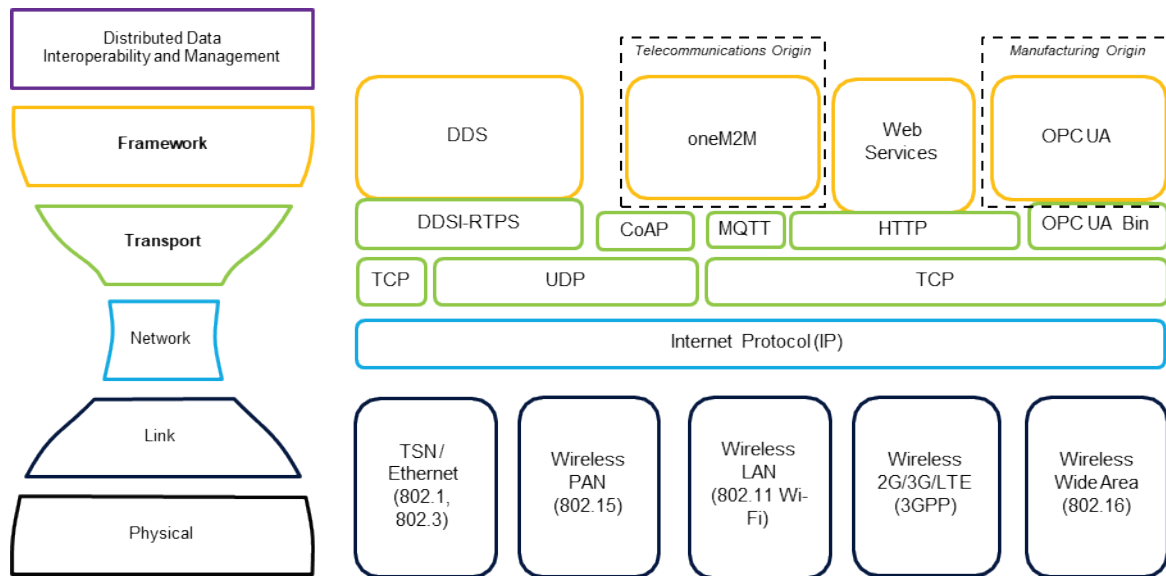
Distributed Data Interoperability and Management

Framework

Transport

Network

Link

Physical

Telecommunications Origin

Manufacturing Origin

DDS

oneM2M

Web Services

OPC UA

DDSI-RTPS

CoAP

MQTT

HTTP

OPC UA Bin

TCP

UDP

TCP

Internet Protocol (IP)

TSN / Ethernet (802.1, 802.3)

Wireless PAN (802.15)

Wireless LAN (802.11 Wi-Fi)

Wireless 2G/3G/LTE (3GPP)

Wireless Wide Area (802.16)